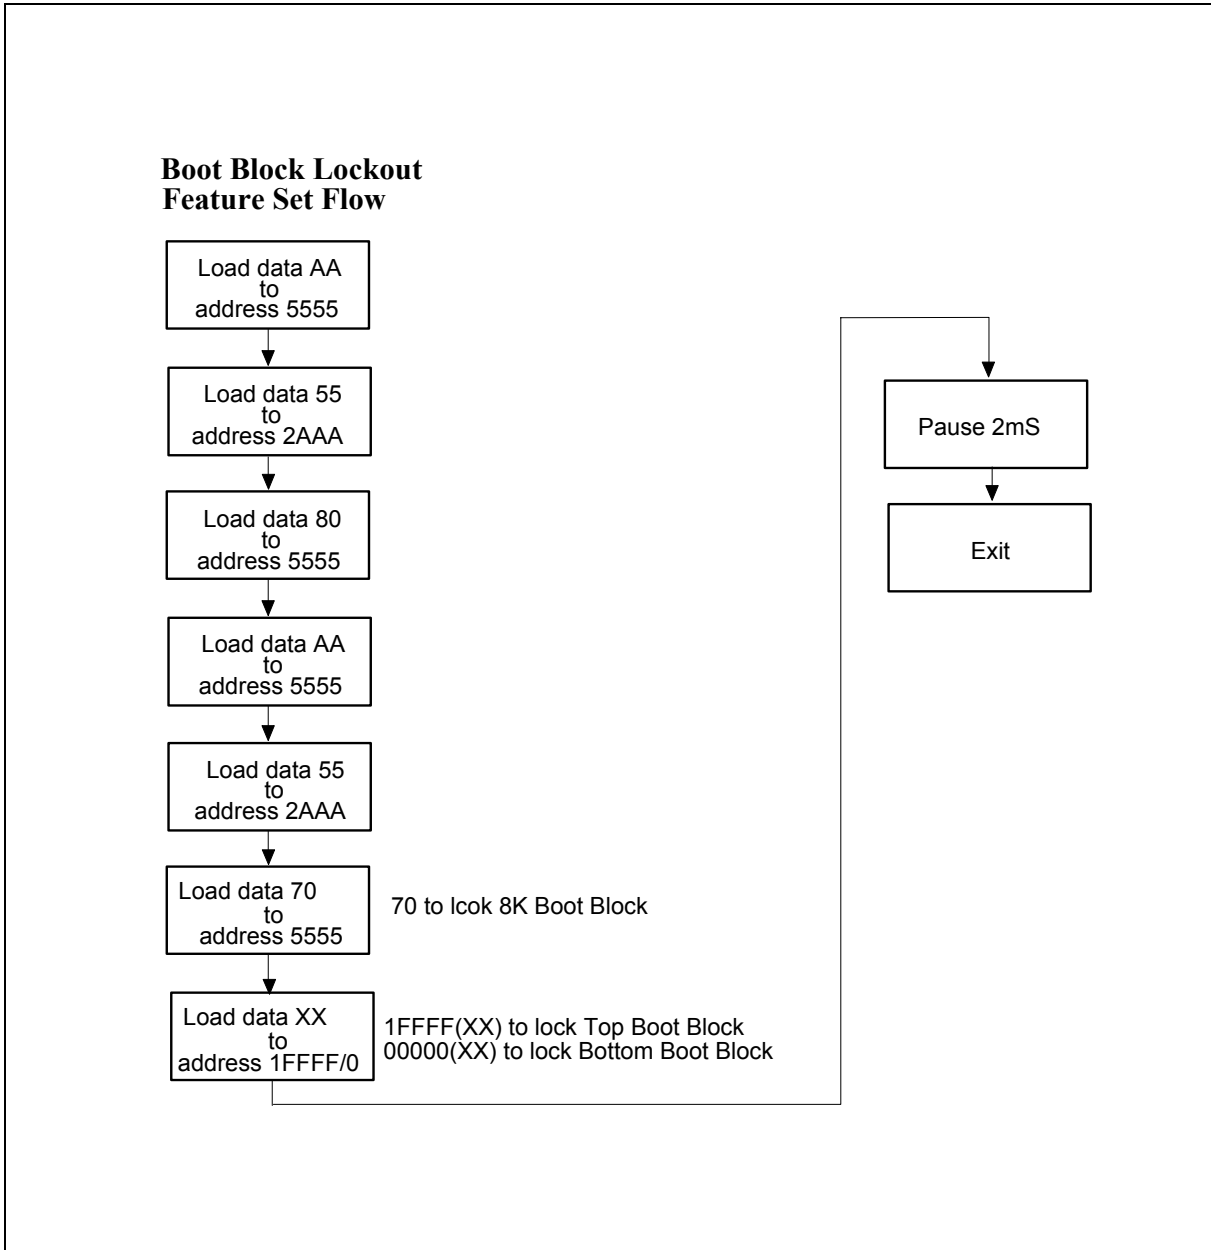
Boot Block Lockout
Feature Set Flow

Load data AA
to
address 5555

Load data 55
to
address 2AAA

Load data 80
to
address 5555

Load data AA
to
address 5555

Load data 55
to
address 2AAA

Load data 70
to
address 5555

70 to lcok 8K Boot Block

Load data XX
to
address 1FFFF/0

1FFFF(XX) to lock Top Boot Block
00000(XX) to lock Bottom Boot Block

Pause 2mS

Exit